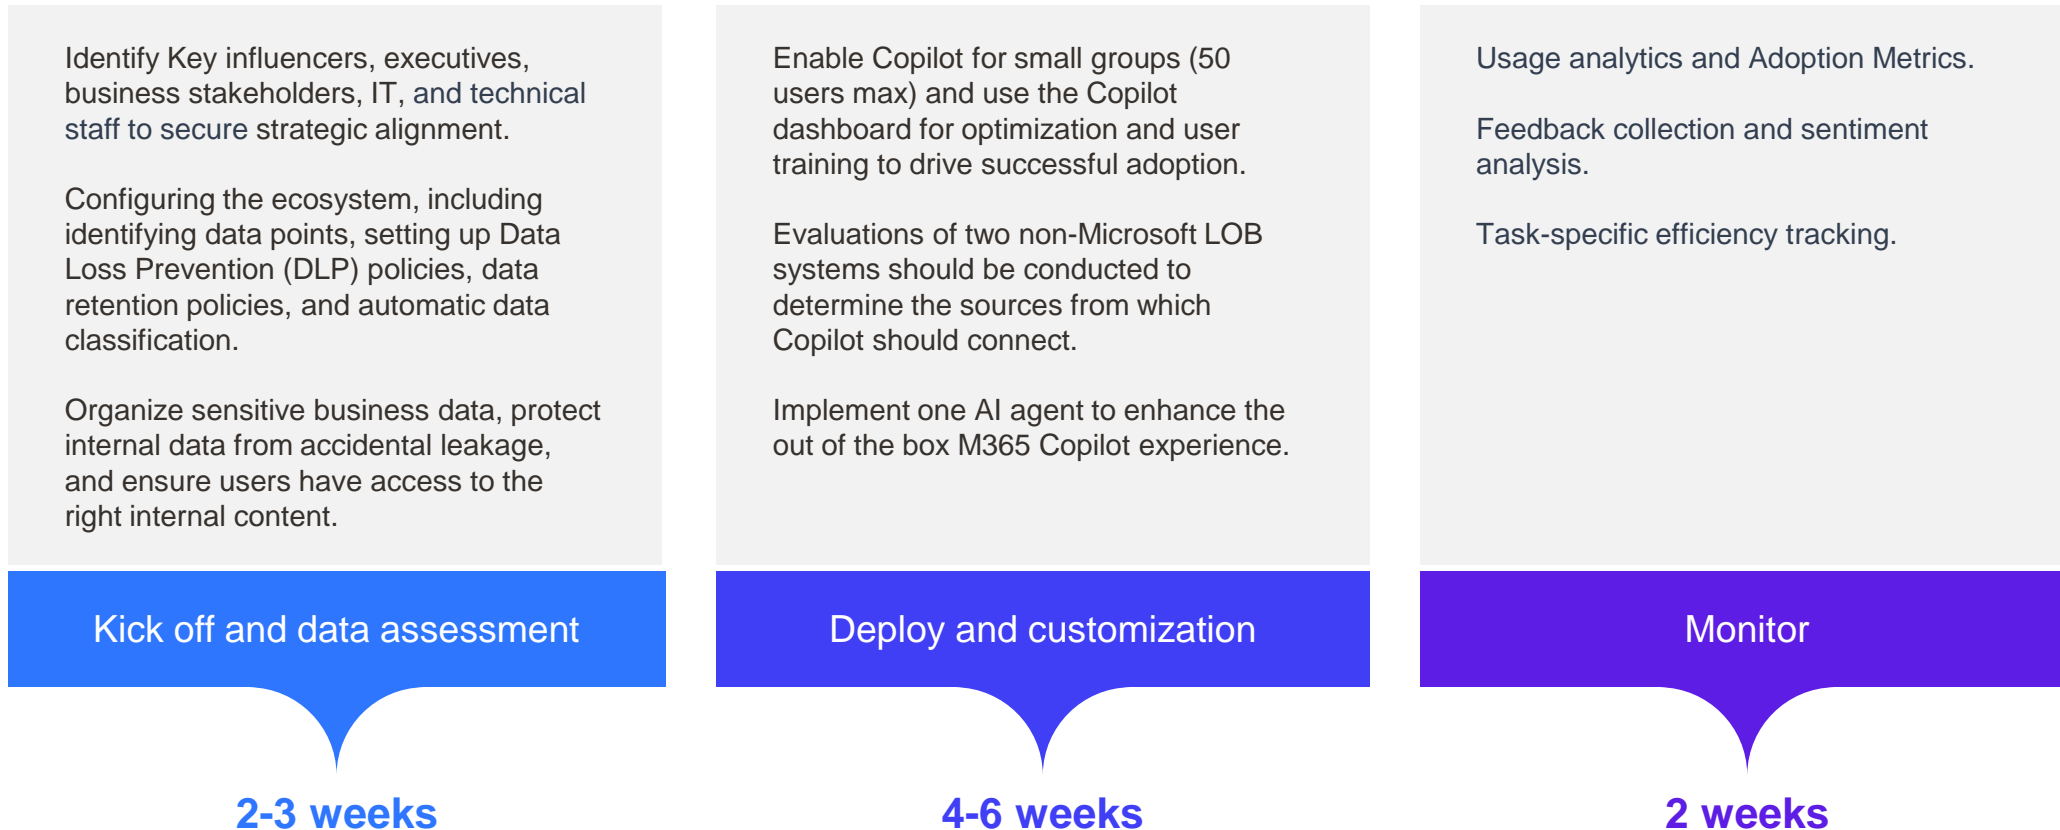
Identify Key influencers, executives, business stakeholders, IT, and technical staff to secure strategic alignment.

Configuring the ecosystem, including identifying data points, setting up Data Loss Prevention (DLP) policies, data retention policies, and automatic data classification.

Organize sensitive business data, protect internal data from accidental leakage, and ensure users have access to the right internal content.

Kick off and data assessment

2-3 weeks

Enable Copilot for small groups (50 users max) and use the Copilot dashboard for optimization and user training to drive successful adoption.

Evaluations of two non-Microsoft LOB systems should be conducted to determine the sources from which Copilot should connect.

Implement one AI agent to enhance the out of the box M365 Copilot experience.

Deploy and customization

4-6 weeks

Usage analytics and Adoption Metrics.

Feedback collection and sentiment analysis.

Task-specific efficiency tracking.

Monitor

2 weeks